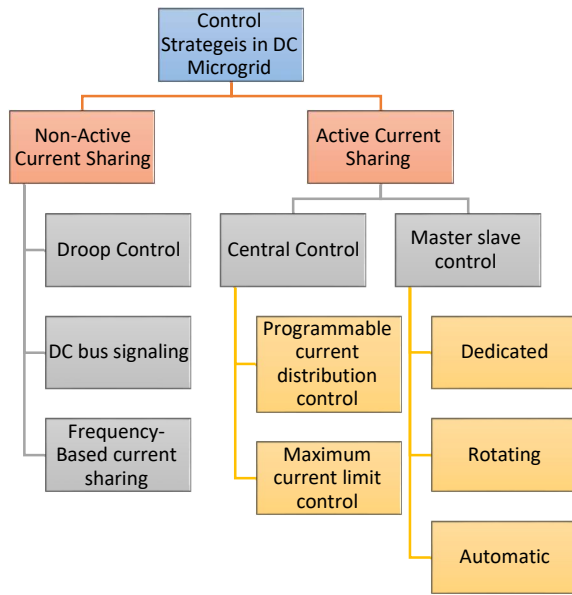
Control Strategeis in DC Microgrid

Non-Active Current Sharing

Droop Control

DC bus signaling

Frequency-Based current sharing

Active Current Sharing

Central Control

Programmable current distribution control

Maximum current limit control

Master slave control

Dedicated

Rotating

Automatic